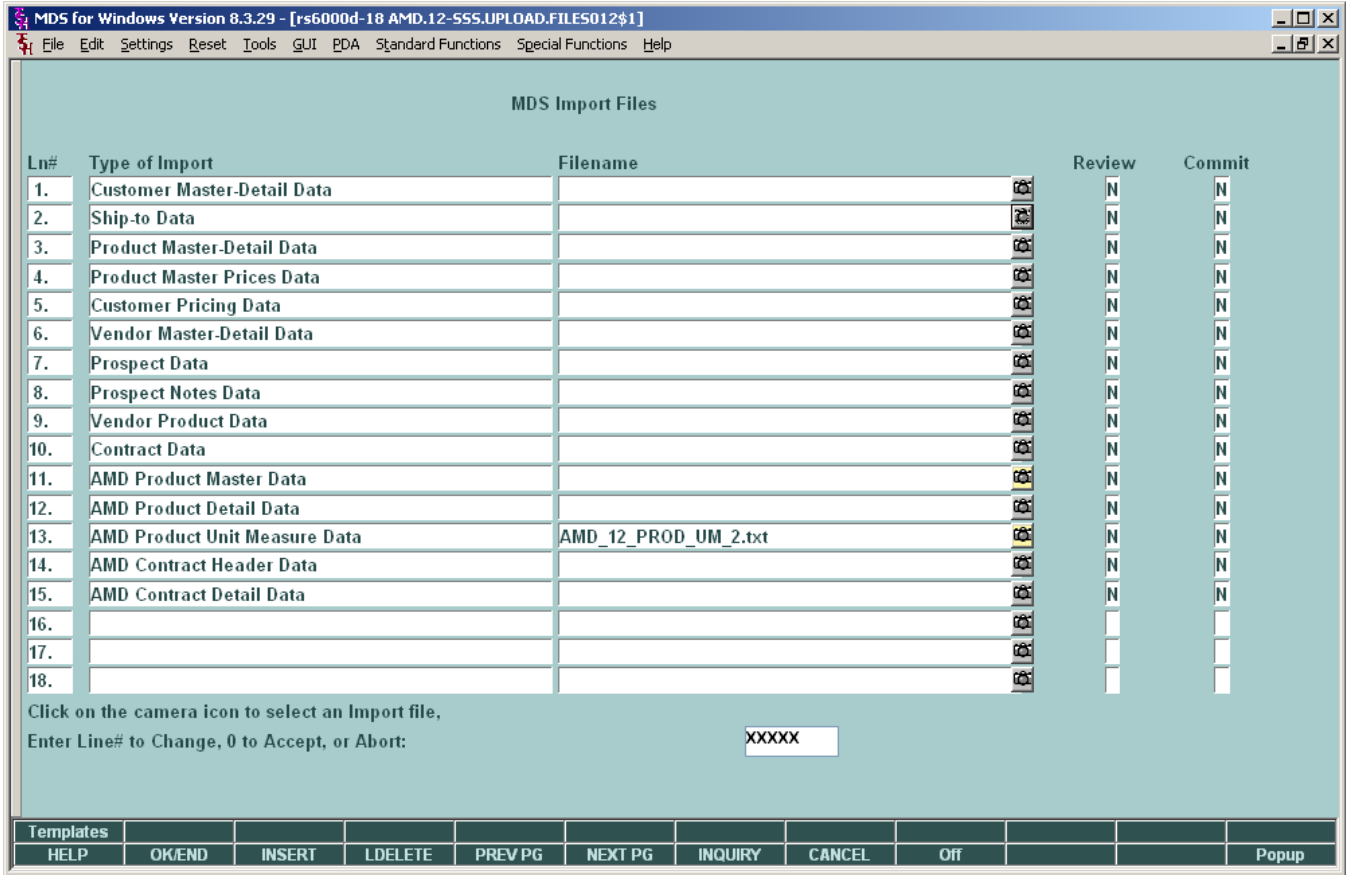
MDS for Windows Version 8.3.29 - [rs6000d-18 AMD.12-SSS.UPLOAD.FILES012$1]

File Edit Settings Reset Tools GUI PDA Standard Functions Special Functions Help

MDS Import Files

| Ln# | Type of Import | Filename | Review | Commit |
|---|---|---|---|---|
| 1. | Customer Master-Detail Data | | N | N |
| 2. | Ship-to Data | | N | N |
| 3. | Product Master-Detail Data | | N | N |
| 4. | Product Master Prices Data | | N | N |
| 5. | Customer Pricing Data | | N | N |
| 6. | Vendor Master-Detail Data | | N | N |
| 7. | Prospect Data | | N | N |
| 8. | Prospect Notes Data | | N | N |
| 9. | Vendor Product Data | | N | N |
| 10. | Contract Data | | N | N |
| 11. | AMD Product Master Data | | N | N |
| 12. | AMD Product Detail Data | | N | N |
| 13. | AMD Product Unit Measure Data | AMD_12_PROD_UM_2.txt | N | N |
| 14. | AMD Contract Header Data | | N | N |
| 15. | AMD Contract Detail Data | | N | N |
| 16. | | | | |
| 17. | | | | |
| 18. | | | | |

Click on the camera icon to select an Import file,

Enter Line# to Change, 0 to Accept, or Abort: XXXXX

Templates

HELP OK/END INSERT LDELETE PREV PG NEXT PG INQUIRY CANCEL Off Popup